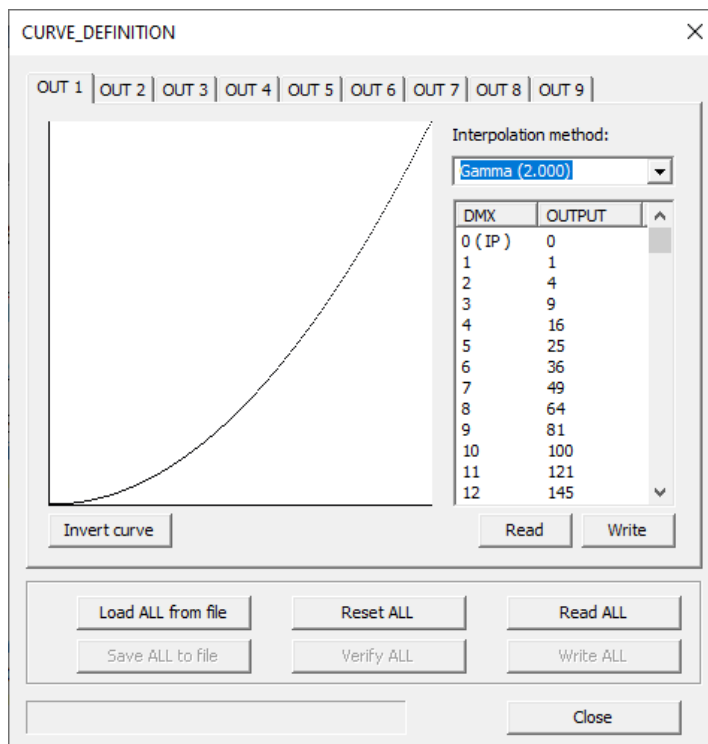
CURVE_DEFINITION ×

OUT 1 | OUT 2 | OUT 3 | OUT 4 | OUT 5 | OUT 6 | OUT 7 | OUT 8 | OUT 9

Interpolation method:

Gamma (2.000)

| DMX | OUTPUT |
|---|---|
| 0 ( IP ) | 0 |
| 1 | 1 |
| 2 | 4 |
| 3 | 9 |
| 4 | 16 |
| 5 | 25 |
| 6 | 36 |
| 7 | 49 |
| 8 | 64 |
| 9 | 81 |
| 10 | 100 |
| 11 | 121 |
| 12 | 145 |

Invert curve

Read Write

Load ALL from file Reset ALL Read ALL

Save ALL to file Verify ALL Write ALL

Close